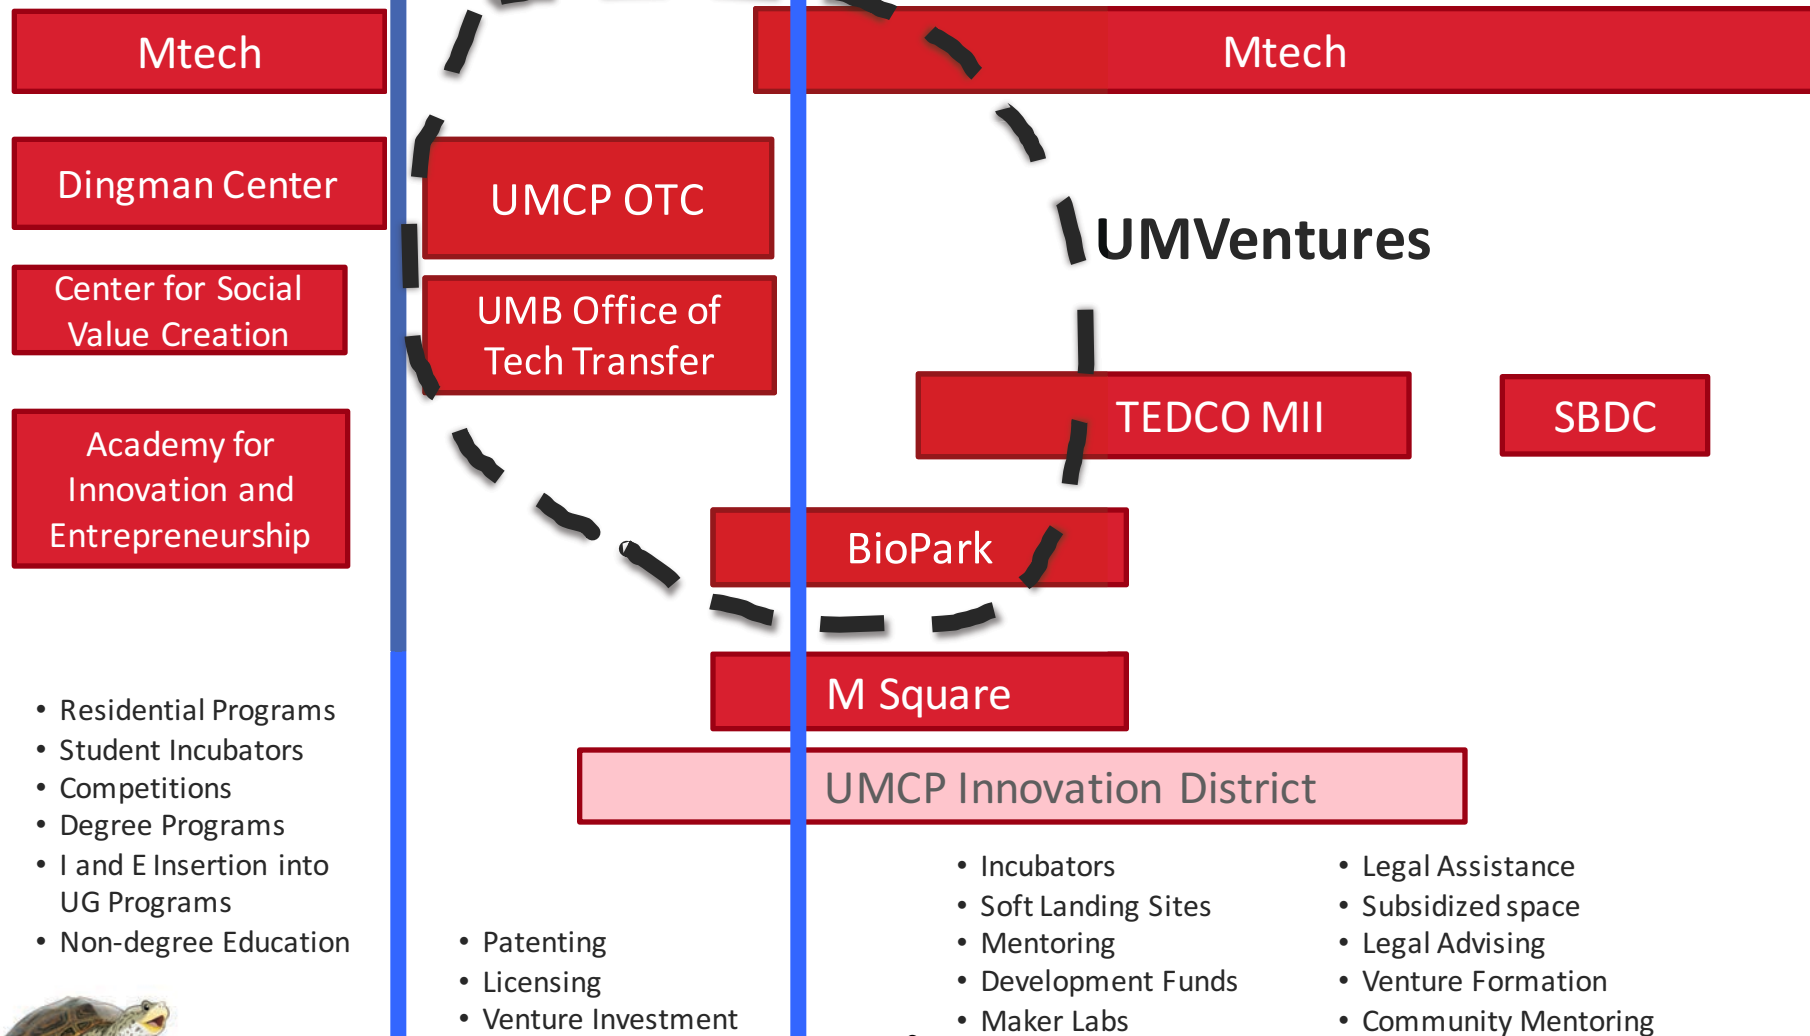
Mtech

Dingman Center

Center for Social Value Creation

Academy for Innovation and Entrepreneurship

- Residential Programs
- Student Incubators
- Competitions
- Degree Programs
- I and E Insertion into UG Programs
- Non-degree Education

UMCP OTC

UMB Office of Tech Transfer

- Patenting
- Licensing
- Venture Investment

Mtech

UMVentures

TEDCO MII

SBDC

BioPark

M Square

UMCP Innovation District

- Incubators
- Soft Landing Sites
- Mentoring
- Development Funds
- Maker Labs

- Legal Assistance
- Subsidized space
- Legal Advising
- Venture Formation
- Community Mentoring